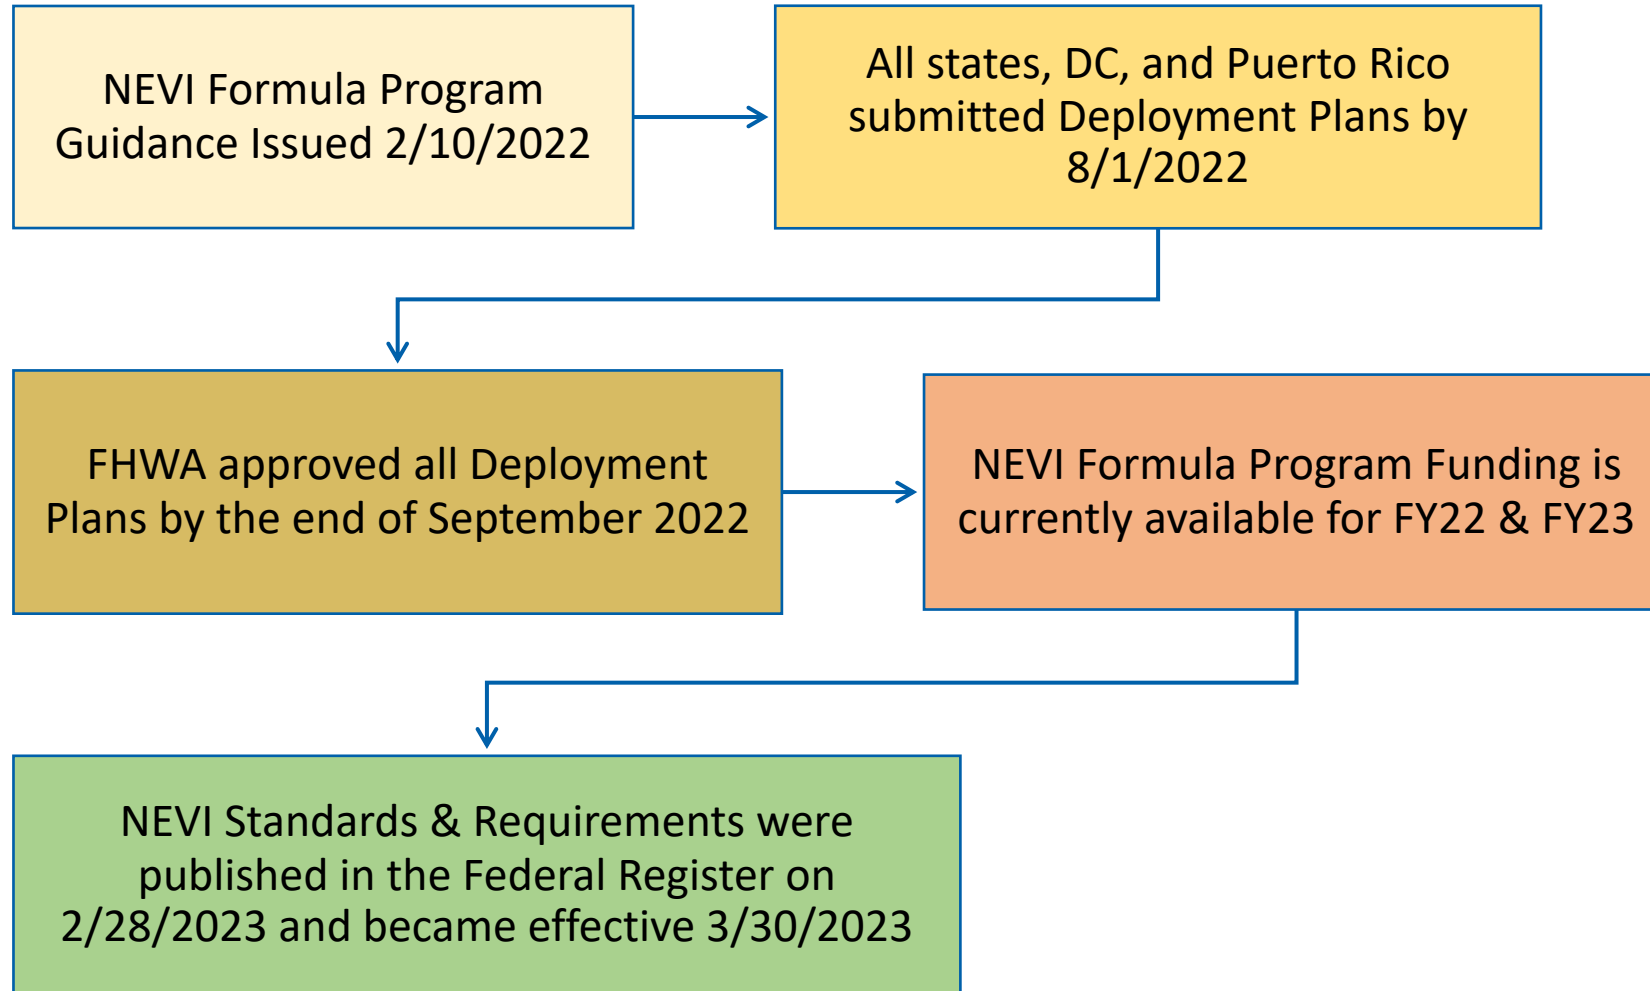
NEVI Formula Program Guidance Issued 2/10/2022

All states, DC, and Puerto Rico submitted Deployment Plans by 8/1/2022

FHWA approved all Deployment Plans by the end of September 2022

NEVI Formula Program Funding is currently available for FY22 & FY23

NEVI Standards & Requirements were published in the Federal Register on 2/28/2023 and became effective 3/30/2023